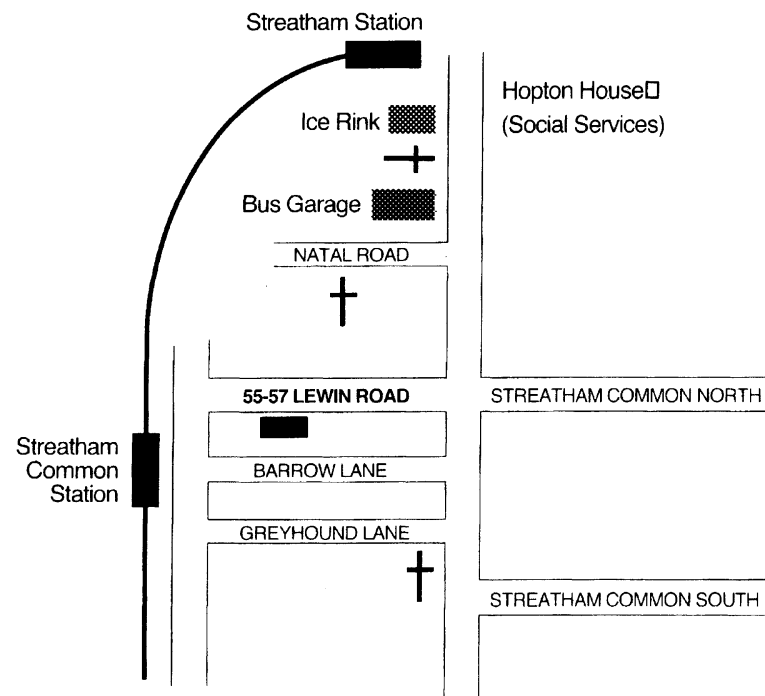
Streatham Station

Hopton House
(Social Services)

Ice Rink

Bus Garage

NATAL ROAD

55-57 LEWIN ROAD

STREATHAM COMMON NORTH

Streatham Common Station

BARROW LANE

GREYHOUND LANE

STREATHAM COMMON SOUTH